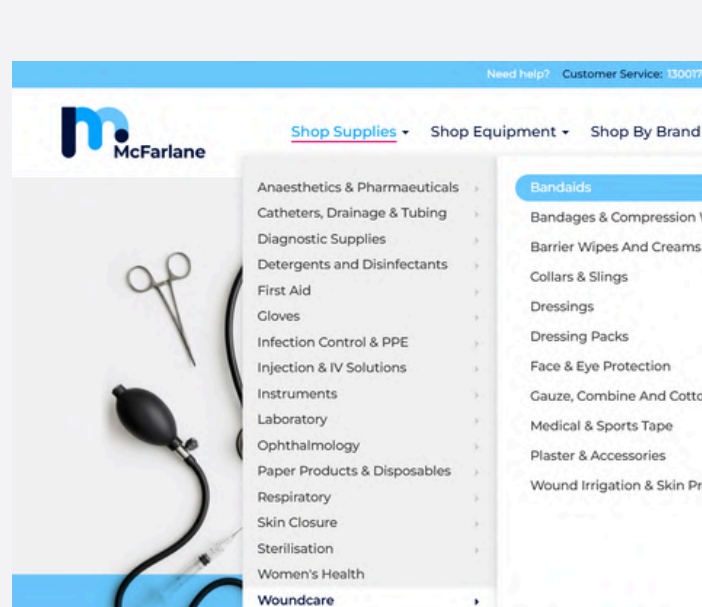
Need help? Customer Service: 130017

McFarlane

Shop Supplies ▾ Shop Equipment ▾ Shop By Brand

Anaesthetics & Pharmaceuticals
Catheters, Drainage & Tubing
Diagnostic Supplies
Detergents and Disinfectants
First Aid
Gloves
Infection Control & PPE
Injection & IV Solutions
Instruments
Laboratory
Ophthalmology
Paper Products & Disposables
Respiratory
Skin Closure
Sterilisation
Women's Health
Woundcare

Bandaids
Bandages & Compression
Barrier Wipes And Creams
Collars & Slings
Dressings
Dressing Packs
Face & Eye Protection
Gauze, Combine And Cotto
Medical & Sports Tape
Plaster & Accessories
Wound Irrigation & Skin Pr